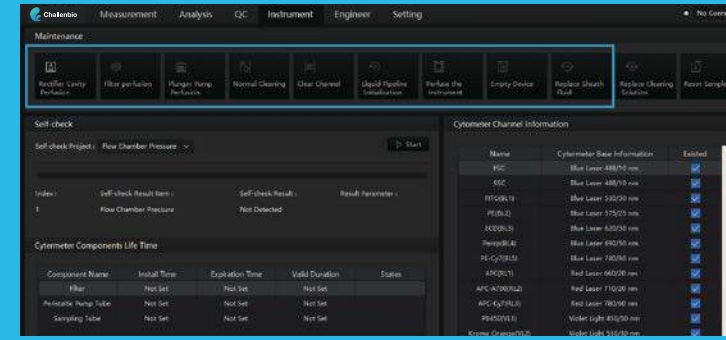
Challenbio Measurement Analysis QC Instrument Engineer Setting

No Conn

Maintenance

Rectifier Cavity Perfusion

Filter perfusion

Plunger Pump Perfusion

Normal Cleaning

Clear Channel

Liquid Pipeline Initialization

Perfuse the Instrument

Empty Device

Replace Sheath fluid

Replace Cleaning Solution

Reset Sample

Self-check

Self-check Project : Flow Chamber Pressure

Start

Index : Self-check Result Item : Self-check Result : Result Parameter :

1 Flow Chamber Pressure Not Detected

Cytometer Components Life Time

| Component Name | Install Time | Expiration Time | Valid Duration | Status |
|---|---|---|---|---|
| Filter | Not Set | Not Set | Not Set | |
| Peristaltic Pump Tube | Not Set | Not Set | Not Set | |
| Sampling Tube | Not Set | Not Set | Not Set | |

Cytometer Channel Information

| Name | Cytometer Base Information | Existed |
|---|---|---|
| FSC | Blue Laser 488/10 nm | ☑ |
| SSC | Blue Laser 488/10 nm | ☑ |
| FITC(BL1) | Blue Laser 530/30 nm | ☑ |
| PE(BL2) | Blue Laser 575/25 nm | ☑ |
| ECD(BL3) | Blue Laser 620/30 nm | ☑ |
| Percp(BL4) | Blue Laser 690/50 nm | ☑ |
| PE-Cy7(BL5) | Blue Laser 780/60 nm | ☑ |
| APC(RL1) | Red Laser 660/20 nm | ☑ |
| APC-A700(RL2) | Red Laser 710/20 nm | ☑ |
| APC-Cy7(RL3) | Red Laser 780/60 nm | ☑ |
| PB450(VL1) | Violet Light 450/50 nm | ☑ |
| Krome Orange(VL2) | Violet Light 510/50 nm | ☑ |